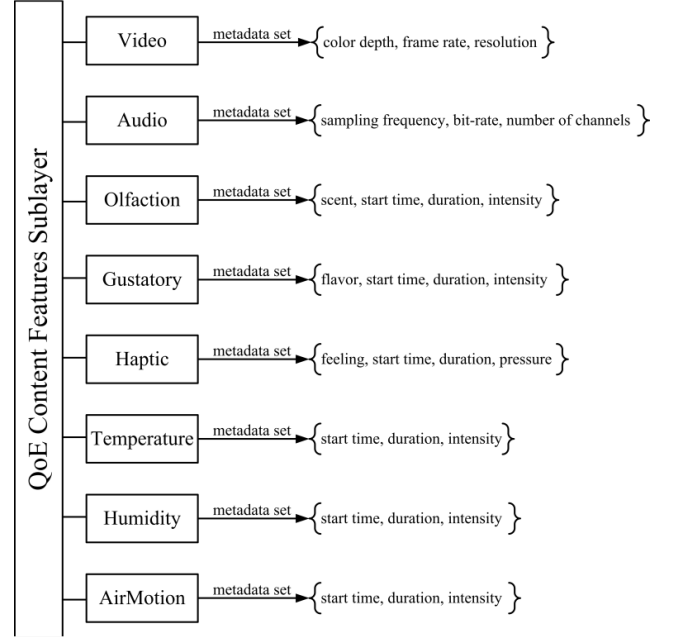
QoE Content Features Sublayer

Video — metadata set → {color depth, frame rate, resolution}

Audio — metadata set → {sampling frequency, bit-rate, number of channels}

Olfaction — metadata set → {scent, start time, duration, intensity}

Gustatory — metadata set → {flavor, start time, duration, intensity}

Haptic — metadata set → {feeling, start time, duration, pressure}

Temperature — metadata set → {start time, duration, intensity}

Humidity — metadata set → {start time, duration, intensity}

AirMotion — metadata set → {start time, duration, intensity}